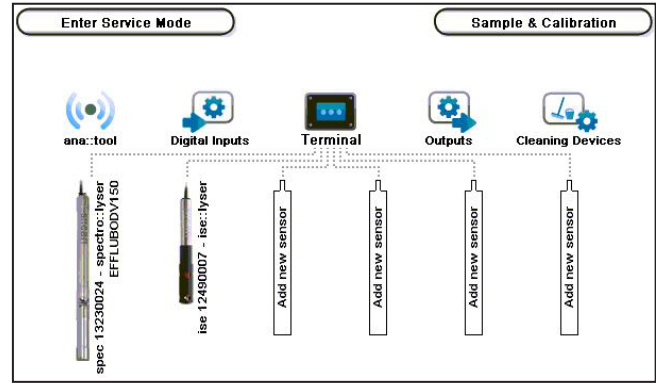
Enter Service Mode

Sample & Calibration

ana::tool

Digital Inputs

Terminal

Outputs

Cleaning Devices

spec 13230024 - spectro::lyser EFFLUBODY150

ise 12490007 - ise::lyser

Add new sensor

Add new sensor

Add new sensor

Add new sensor